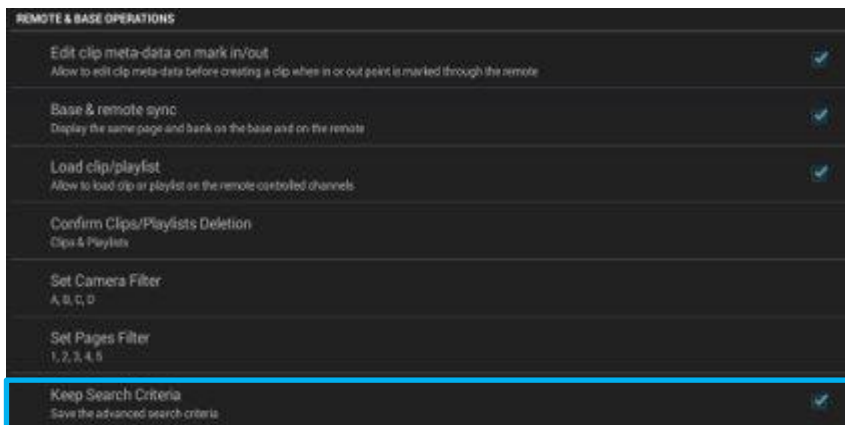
REMOTE & BASE OPERATIONS

Edit clip meta-data on mark in/out
Allow to edit clip meta-data before creating a clip when in or out point is marked through the remote

Base & remote sync
Display the same page and bank on the base and on the remote

Load clip/playlist
Allow to load clip or playlist on the remote controlled channels

Confirm Clips/Playlists Deletion
Clips & Playlists

Set Camera Filter
A, B, C, D

Set Pages Filter
1, 2, 3, 4, 5

Keep Search Criteria
Save the advanced search criteria